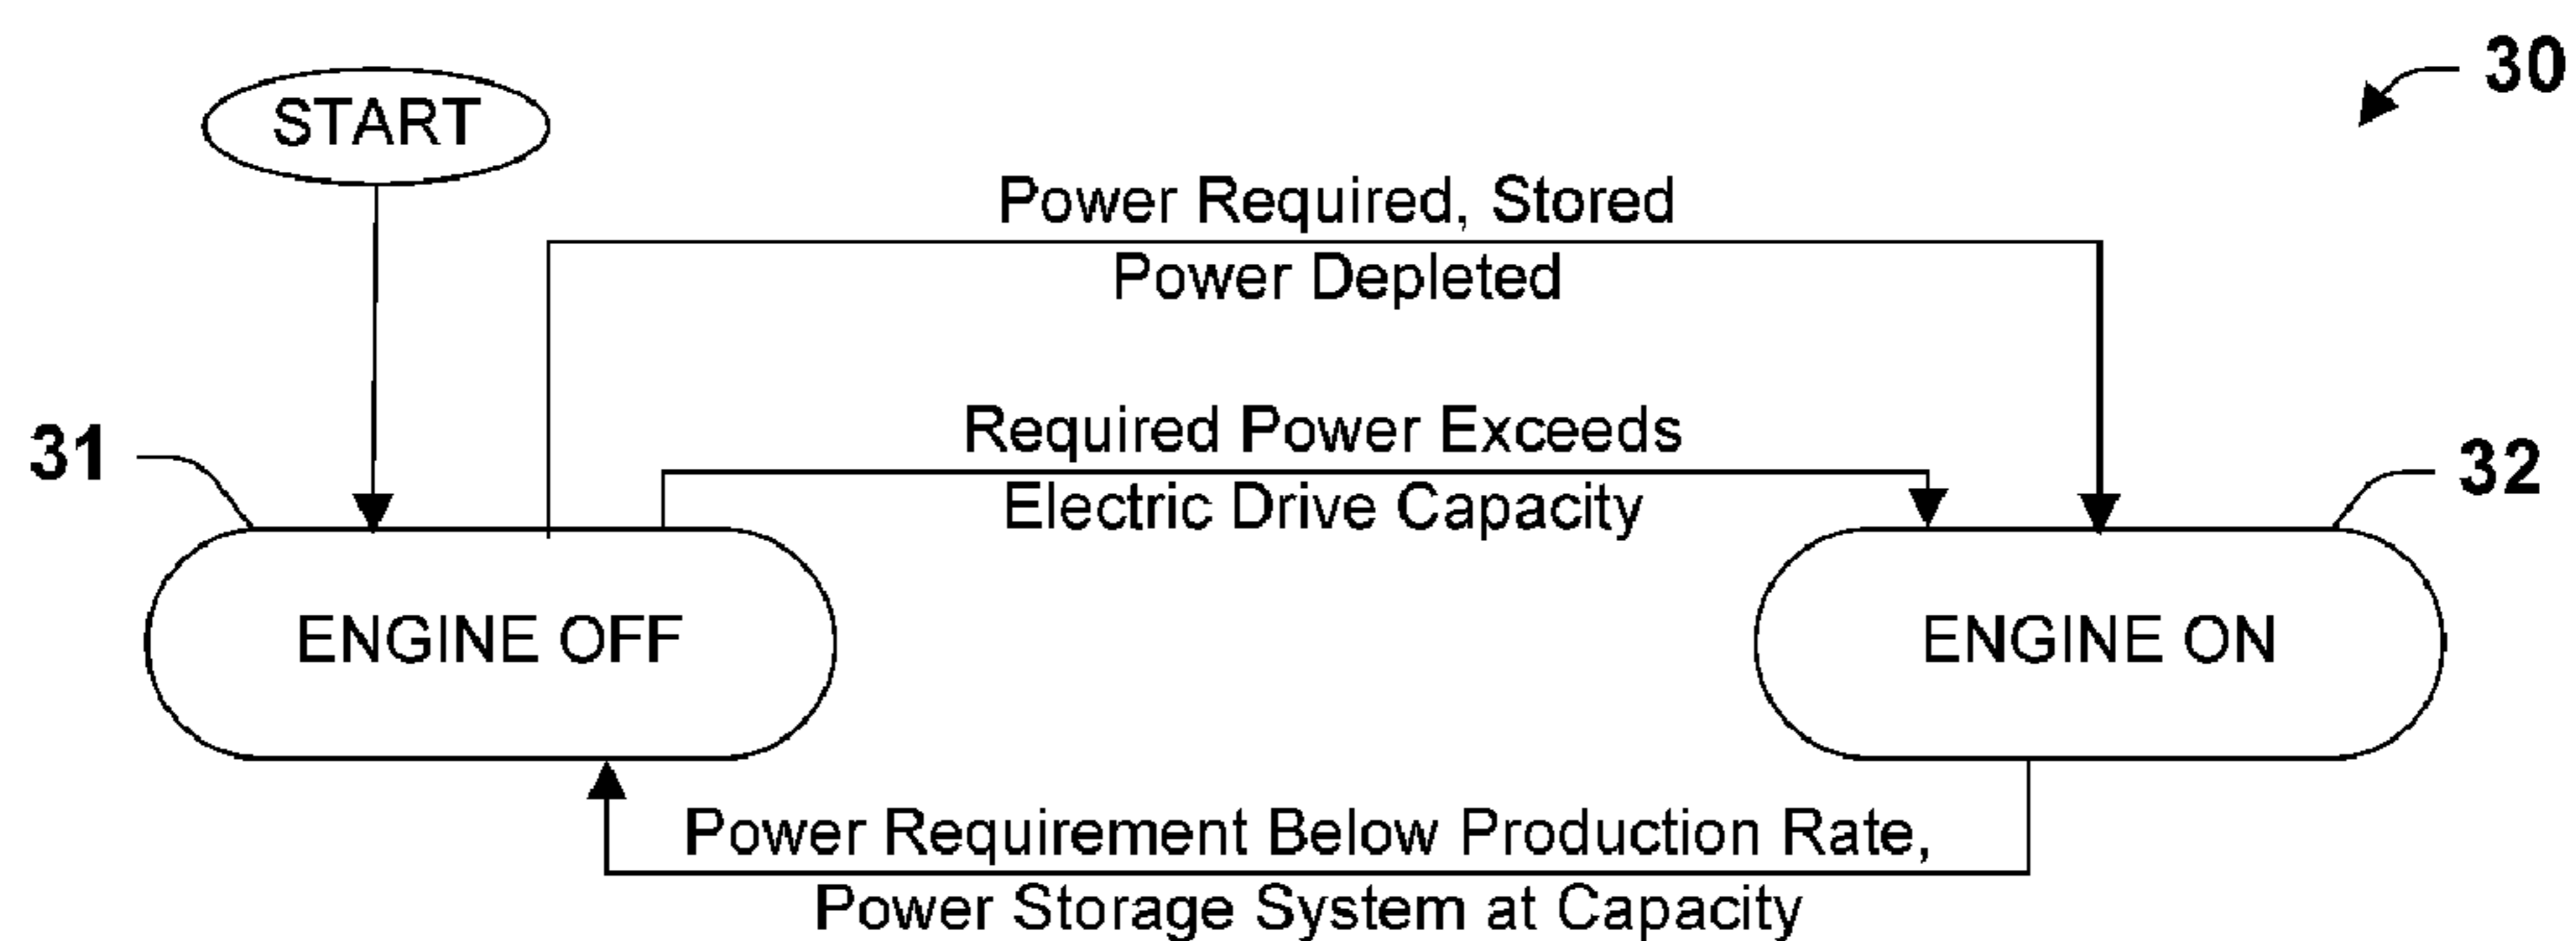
30

START

Power Required, Stored Power Depleted

31

Required Power Exceeds Electric Drive Capacity

32

ENGINE OFF

ENGINE ON

Power Requirement Below Production Rate, Power Storage System at Capacity